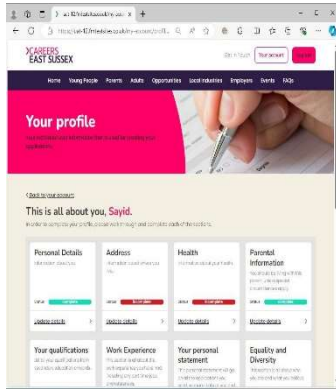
CAREERS EAST SUSSEX

Home Young People Parents Adults Opportunities Local industries Employers Events FAQs

Your profile

< Back to your account

This is all about you, Sayid.

Personal Details

Update details

Address

Update details

Health

Update details

Parental Information

Update details

Your qualifications

Work Experience

Your personal statement

Equality and Diversity